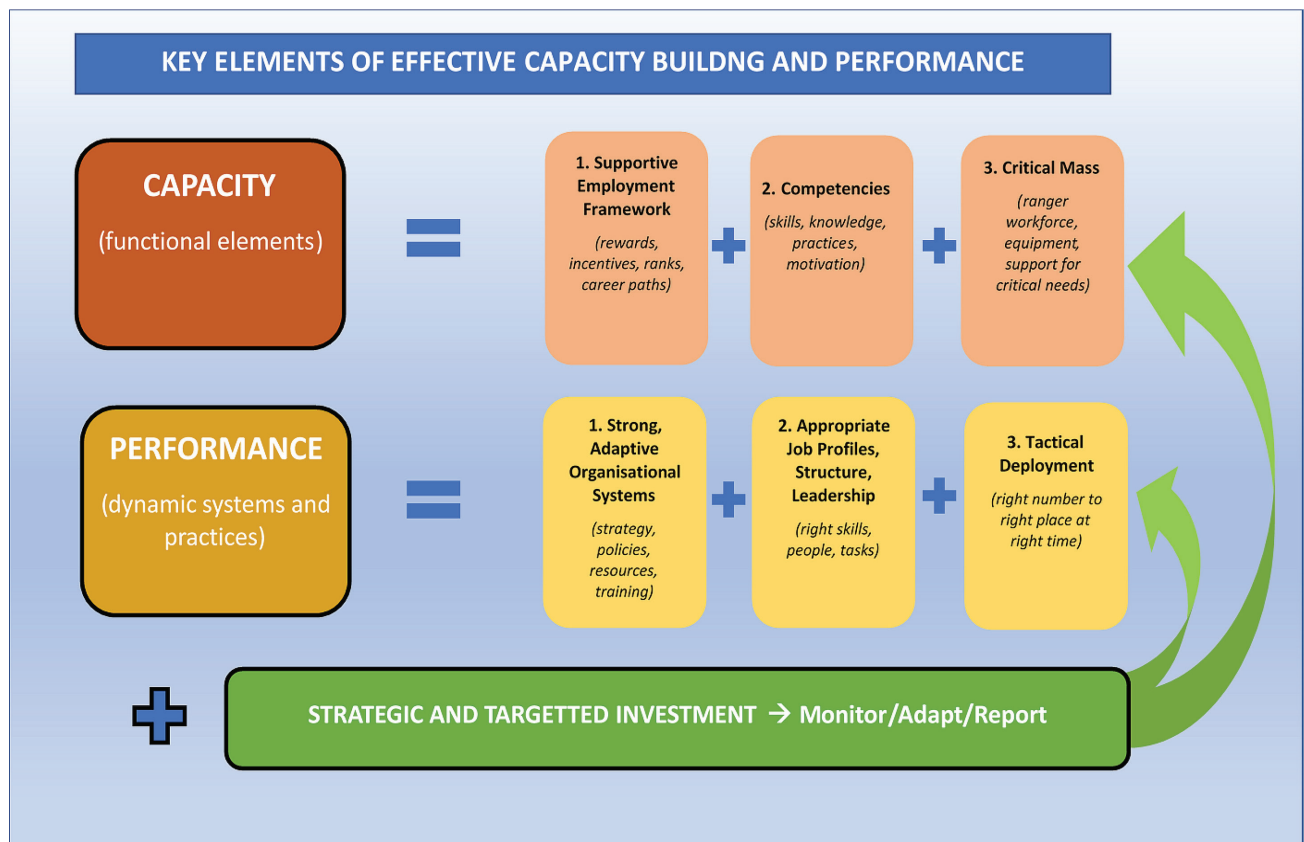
KEY ELEMENTS OF EFFECTIVE CAPACITY BUILDNG AND PERFORMANCE

CAPACITY
(functional elements)

=

1. Supportive Employment Framework
(rewards, incentives, ranks, career paths)

+

2. Competencies
(skills, knowledge, practices, motivation)

+

3. Critical Mass
(ranger workforce, equipment, support for critical needs)

PERFORMANCE
(dynamic systems and practices)

=

1. Strong, Adaptive Organisational Systems
(strategy, policies, resources, training)

+

2. Appropriate Job Profiles, Structure, Leadership
(right skills, people, tasks)

+

3. Tactical Deployment
(right number to right place at right time)

+

STRATEGIC AND TARGETTED INVESTMENT → Monitor/Adapt/Report